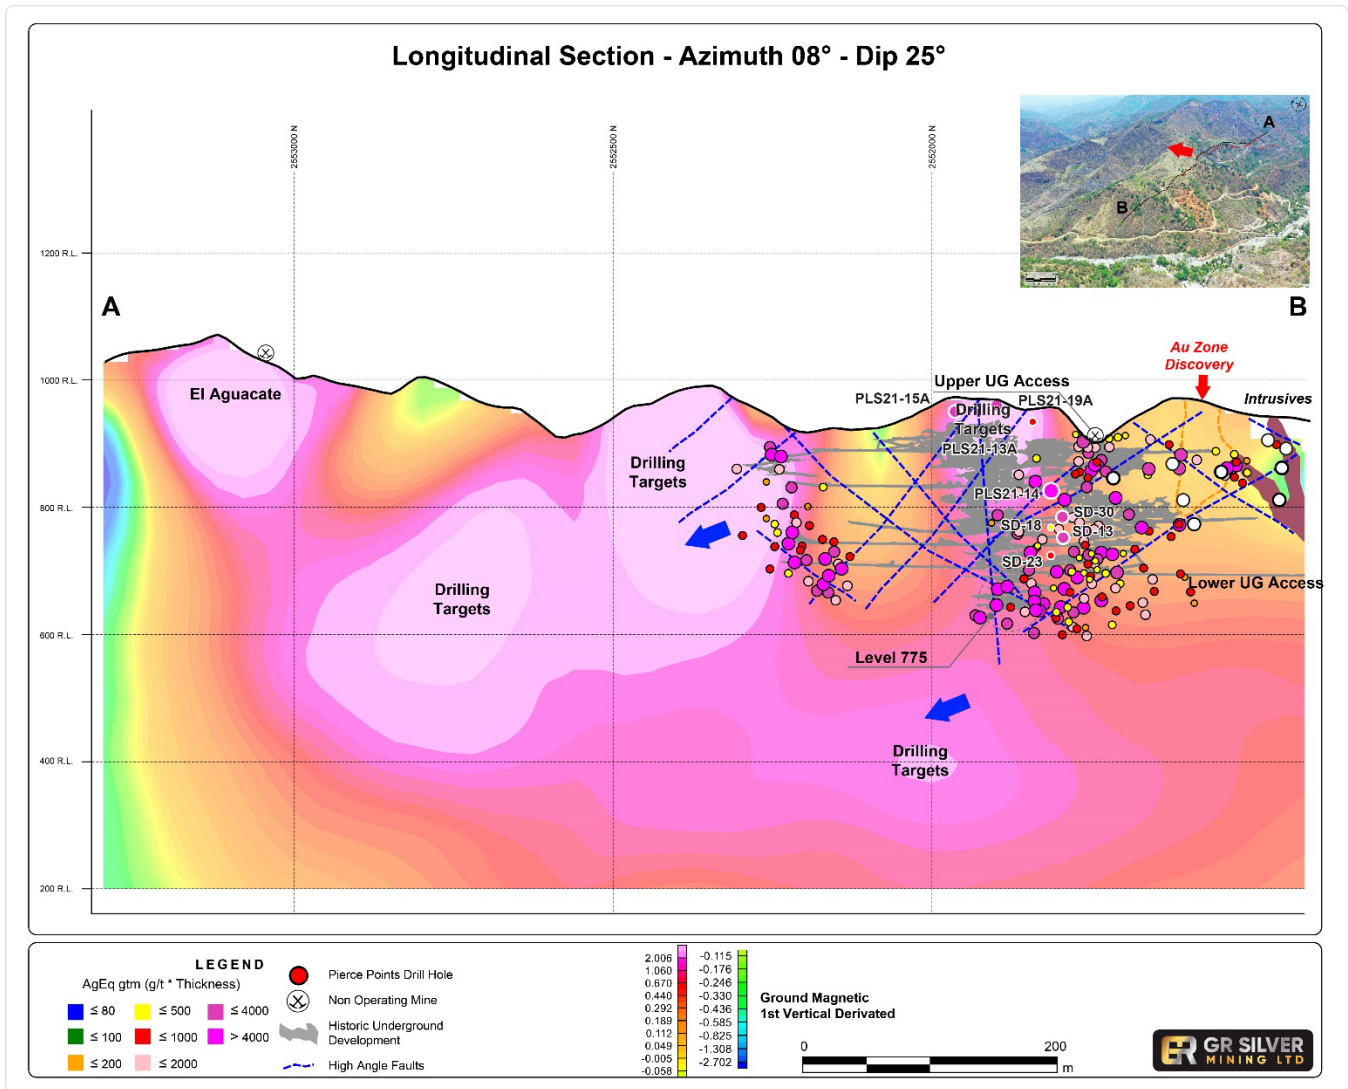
Longitudinal Section - Azimuth 08° - Dip 25°

2553000 N
2552500 N
2552000 N

1200 R.L.
1000 R.L.
800 R.L.
600 R.L.
400 R.L.
200 R.L.

A
B

A
B

El Aguacate

Drilling Targets

Drilling Targets

Drilling Targets

Drilling Targets

Upper UG Access

PLS21-15A

PLS21-19A

PLS21-13A

PLS21-14

SD-30

SD-18

SD-13

SD-23

Au Zone Discovery

Intrusives

Lower UG Access

Level 775

LEGEND
AgEq gtm (g/t * Thickness)

| | | |
|---|---|---|
| ≤ 80 | ≤ 500 | ≤ 4000 |
| ≤ 100 | ≤ 1000 | > 4000 |
| ≤ 200 | ≤ 2000 | |

Pierce Points Drill Hole
Non Operating Mine
Historic Underground Development
High Angle Faults

2.006
1.060
0.670
0.440
0.292
0.189
0.112
0.049
-0.005
-0.058

-0.115
-0.176
-0.246
-0.330
-0.436
-0.585
-0.825
-1.308
-2.702

Ground Magnetic
1st Vertical Derivated

0
200
m

GR SILVER MINING LTD